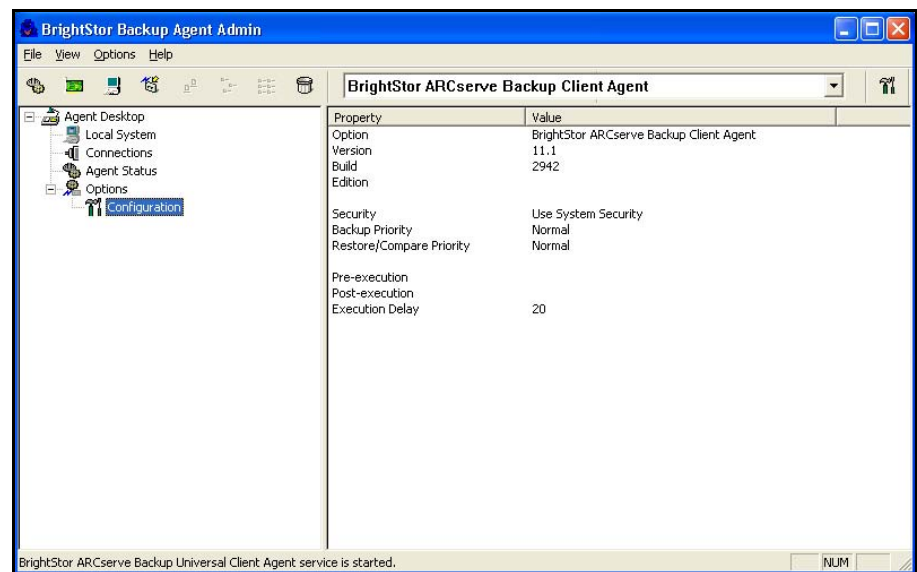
BrightStor Backup Agent Admin

File View Options Help

BrightStor ARCserve Backup Client Agent

Agent Desktop
Local System
Connections
Agent Status
Options
Configuration

| Property | Value |
|---|---|
| Option | BrightStor ARCserve Backup Client Agent |
| Version | 11.1 |
| Build | 2942 |
| Edition | |
| | |
| Security | Use System Security |
| Backup Priority | Normal |
| Restore/Compare Priority | Normal |
| | |
| Pre-execution | |
| Post-execution | |
| Execution Delay | 20 |

BrightStor ARCserve Backup Universal Client Agent service is started.

NUM